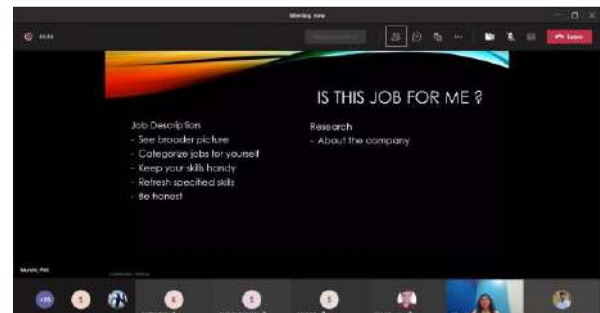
Meeting_now

Leave

IS THIS JOB FOR ME ?

Job Description
- See broader picture
- Categorize jobs for yourself
- Keep your skills handy
- Refresh specified skills
- Be honest

Research
- About the company

+75